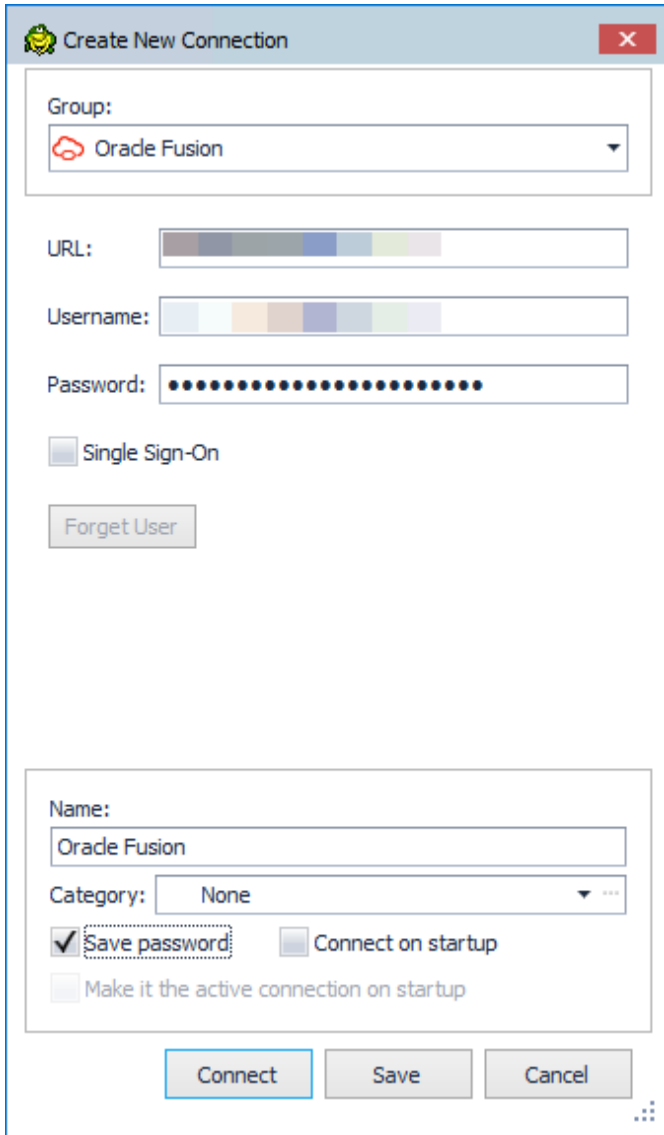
Create New Connection

Group:

Oracle Fusion

URL: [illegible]

Username: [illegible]

Password: ●●●●●●●●●●●●●●●●●●●●●●●

Single Sign-On

Forget User

Name:

Oracle Fusion

Category: None

Save password

Connect on startup

Make it the active connection on startup

Connect

Save

Cancel